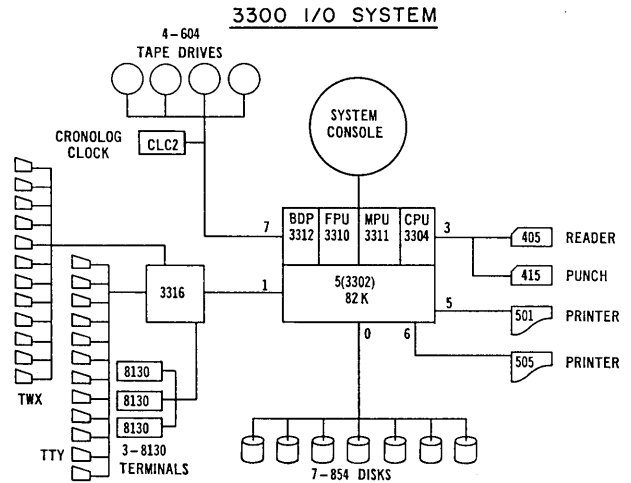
3300 I/O SYSTEM

4 – 604
TAPE DRIVES

SYSTEM CONSOLE

CRONOLOG CLOCK

CLC2

7

BDP 3312

FPU 3310

MPU 3311

CPU 3304

3

405 READER

415 PUNCH

3316

1

5(3302)
82 K

5

501 PRINTER

0

6

505 PRINTER

8130

8130

8130

TWX

TTY

3 – 8130 TERMINALS

7 – 854 DISKS